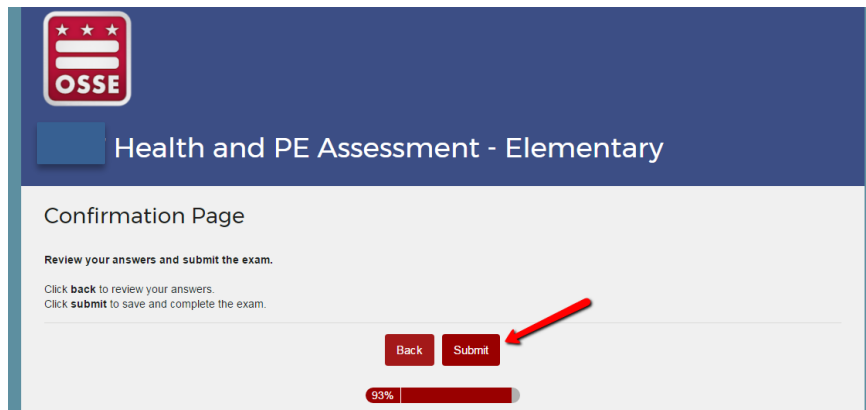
OSSE

Health and PE Assessment - Elementary

Confirmation Page

Review your answers and submit the exam.

Click back to review your answers.
Click submit to save and complete the exam.

Back Submit

93%